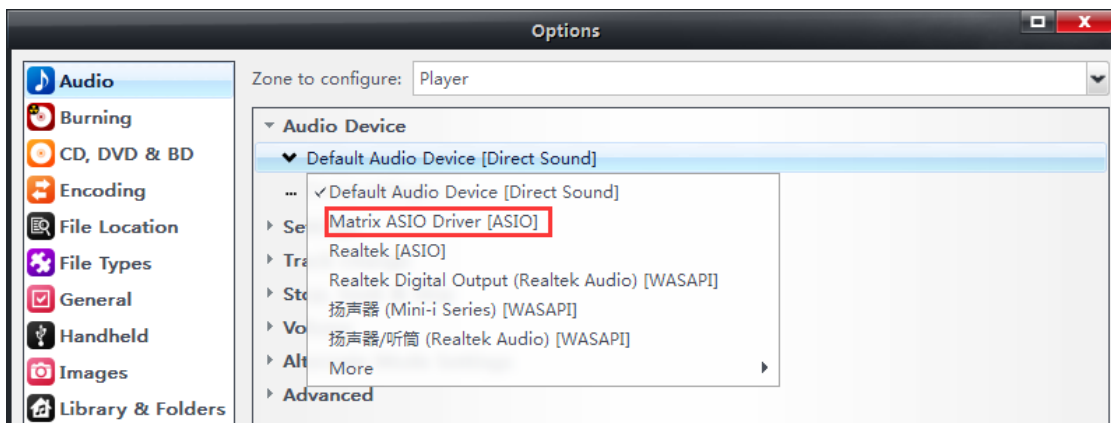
Options

Audio
Burning
CD, DVD & BD
Encoding
File Location
File Types
General
Handheld
Images
Library & Folders

Zone to configure: Player

Audio Device
Default Audio Device [Direct Sound]
...
Se
Tra
Sto
Vo
Alt
Advanced

✓Default Audio Device [Direct Sound]
Matrix ASIO Driver [ASIO]
Realtek [ASIO]
Realtek Digital Output (Realtek Audio) [WASAPI]
扬声器 (Mini-i Series) [WASAPI]
扬声器/听筒 (Realtek Audio) [WASAPI]
More